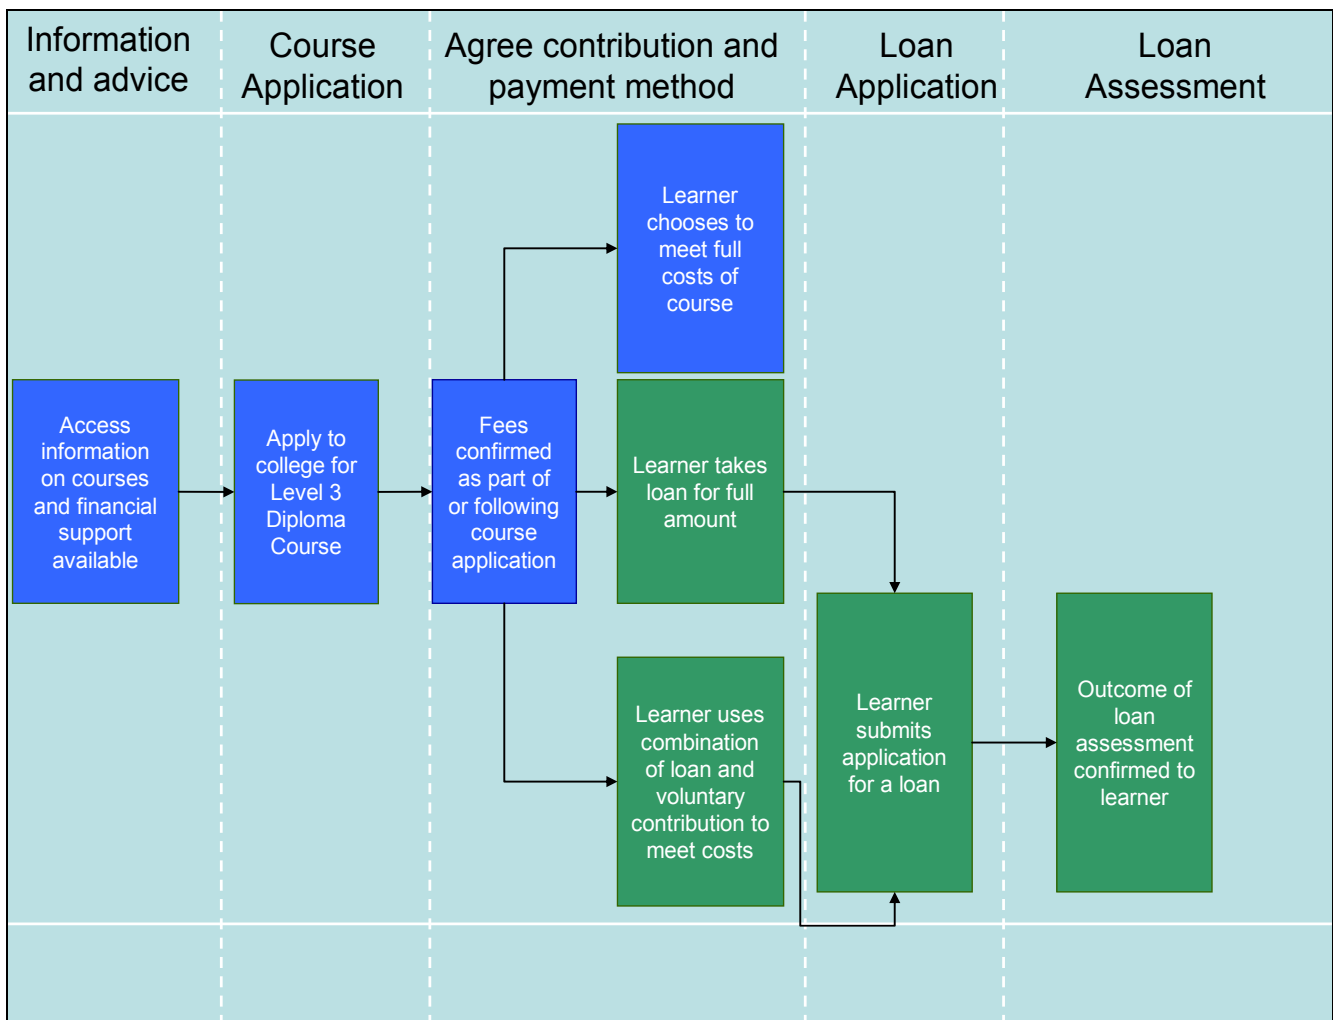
Information and advice

Course Application

Agree contribution and payment method

Loan Application

Loan Assessment

Access information on courses and financial support available

Apply to college for Level 3 Diploma Course

Fees confirmed as part of or following course application

Learner chooses to meet full costs of course

Learner takes loan for full amount

Learner uses combination of loan and voluntary contribution to meet costs

Learner submits application for a loan

Outcome of loan assessment confirmed to learner